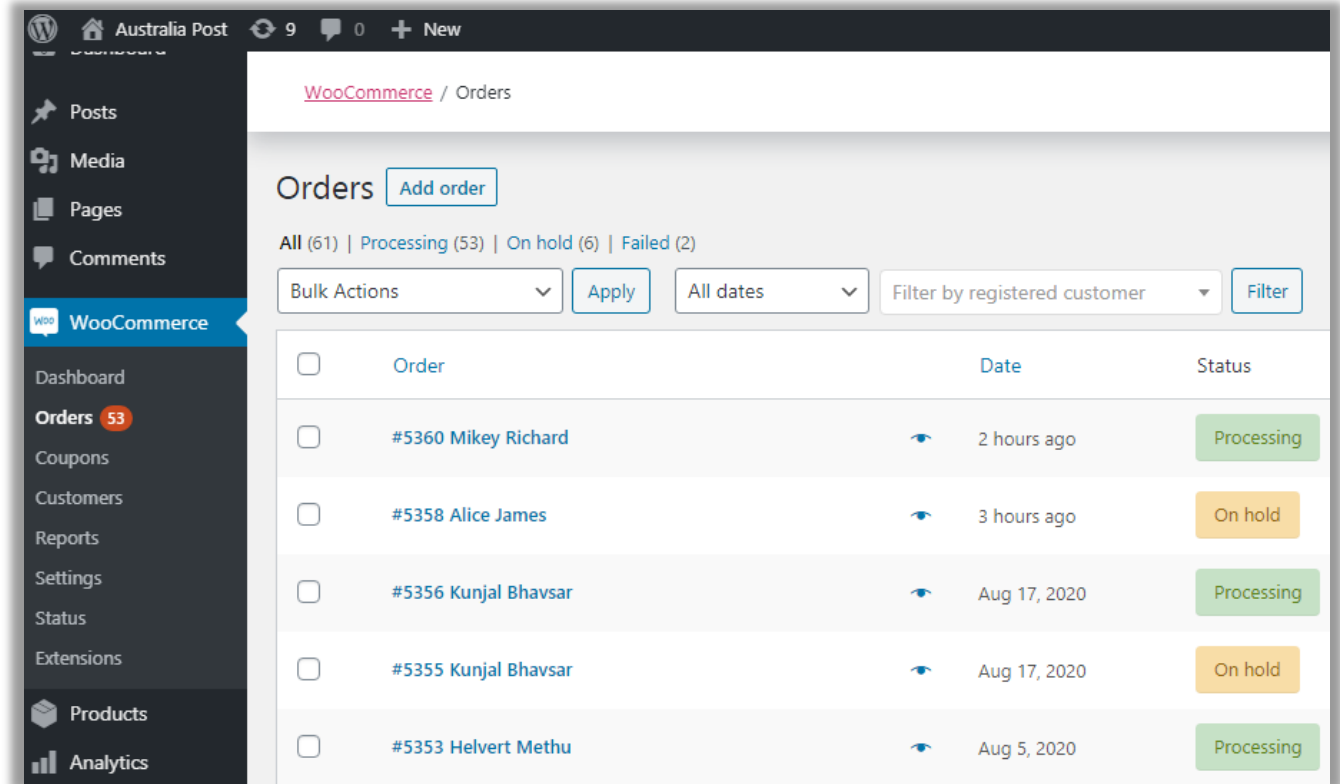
Australia Post 9 0 New

Dashboard

Posts

Media

Pages

Comments

WooCommerce

Dashboard

Orders 53

Coupons

Customers

Reports

Settings

Status

Extensions

Products

Analytics

WooCommerce / Orders

Orders Add order

All (61) | Processing (53) | On hold (6) | Failed (2)

Bulk Actions Apply All dates Filter by registered customer Filter

| | Order | | Date | Status |
|---|---|---|---|---|
| | #5360 Mikey Richard | | 2 hours ago | Processing |
| | #5358 Alice James | | 3 hours ago | On hold |
| | #5356 Kunjal Bhavsar | | Aug 17, 2020 | Processing |
| | #5355 Kunjal Bhavsar | | Aug 17, 2020 | On hold |
| | #5353 Helvert Methu | | Aug 5, 2020 | Processing |